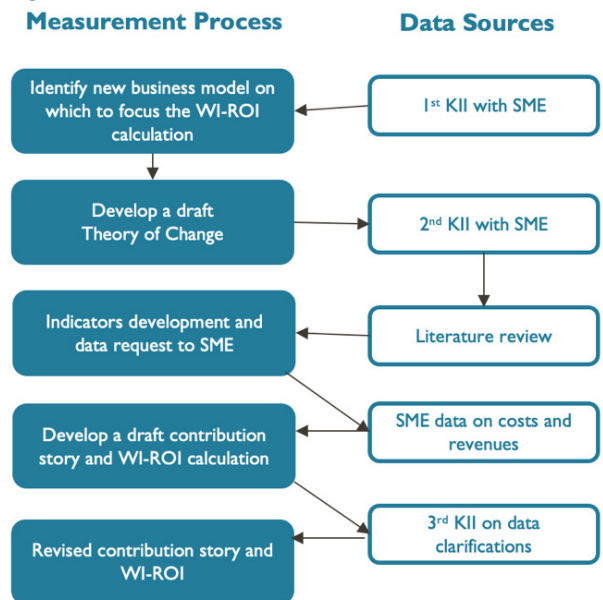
Measurement Process

Data Sources

Identify new business model on which to focus the WI-ROI calculation

1$^{st}$ KII with SME

Develop a draft Theory of Change

2$^{nd}$ KII with SME

Indicators development and data request to SME

Literature review

Develop a draft contribution story and WI-ROI calculation

SME data on costs and revenues

Revised contribution story and WI-ROI

3$^{rd}$ KII on data clarifications